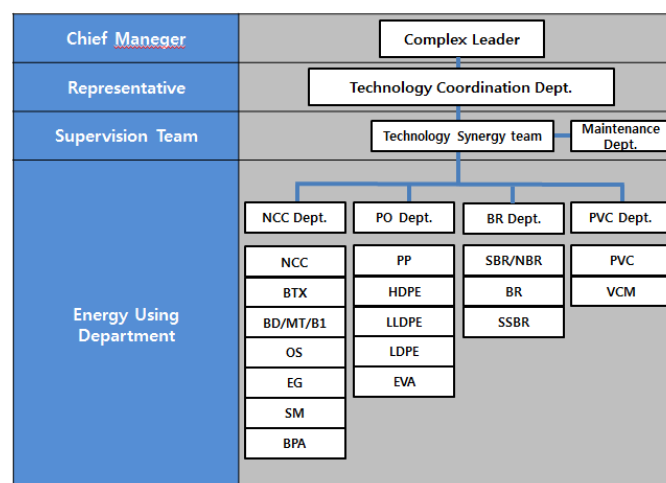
Chief Maneger
Complex Leader

Representative
Technology Coordination Dept.

Supervision Team
Technology Synergy team
Maintenance Dept.

Energy Using Department

NCC Dept.
NCC
BTX
BD/MT/B1
OS
EG
SM
BPA

PO Dept.
PP
HDPE
LLDPE
LDPE
EVA

BR Dept.
SBR/NBR
BR
SSBR

PVC Dept.
PVC
VCM